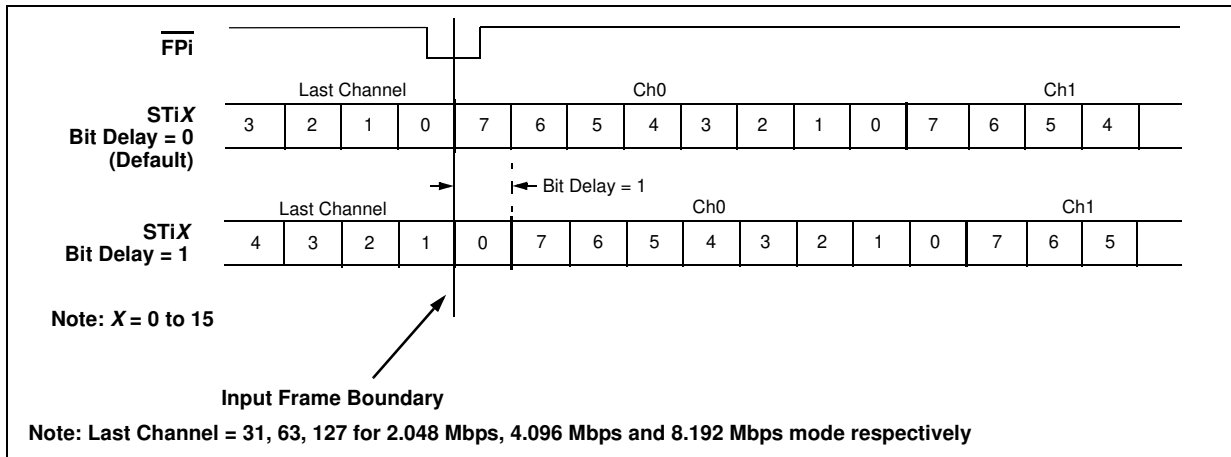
$\overline{\text{FPi}}$

Last Channel

Ch0

Ch1

STi$X$
Bit Delay = 0
(Default)

| 3 | 2 | 1 | 0 | 7 | 6 | 5 | 4 | 3 | 2 | 1 | 0 | 7 | 6 | 5 | 4 |
|---|---|---|---|---|---|---|---|---|---|---|---|---|---|---|---|

Bit Delay = 1

Last Channel

Ch0

Ch1

STi$X$
Bit Delay = 1

| 4 | 3 | 2 | 1 | 0 | 7 | 6 | 5 | 4 | 3 | 2 | 1 | 0 | 7 | 6 | 5 |
|---|---|---|---|---|---|---|---|---|---|---|---|---|---|---|---|

Note: $X$ = 0 to 15

Input Frame Boundary

Note: Last Channel = 31, 63, 127 for 2.048 Mbps, 4.096 Mbps and 8.192 Mbps mode respectively